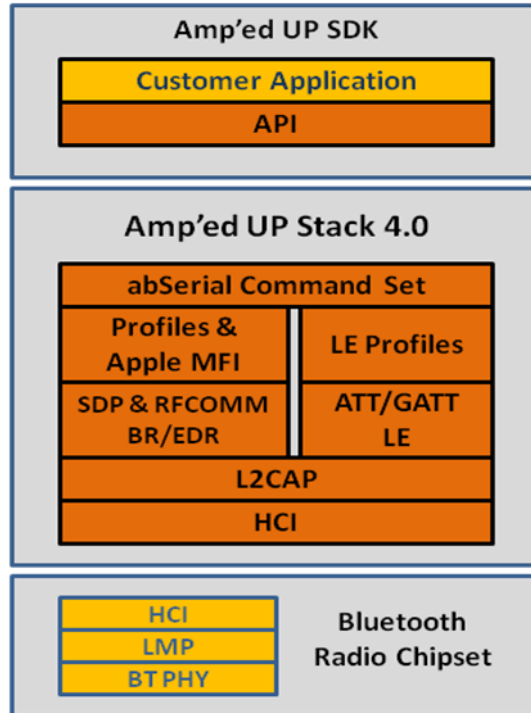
Amp'ed UP SDK

Customer Application

API

Amp'ed UP Stack 4.0

abSerial Command Set

Profiles & Apple MFI

LE Profiles

SDP & RFCOMM BR/EDR

ATT/GATT LE

L2CAP

HCI

HCI

LMP

BT PHY

Bluetooth Radio Chipset